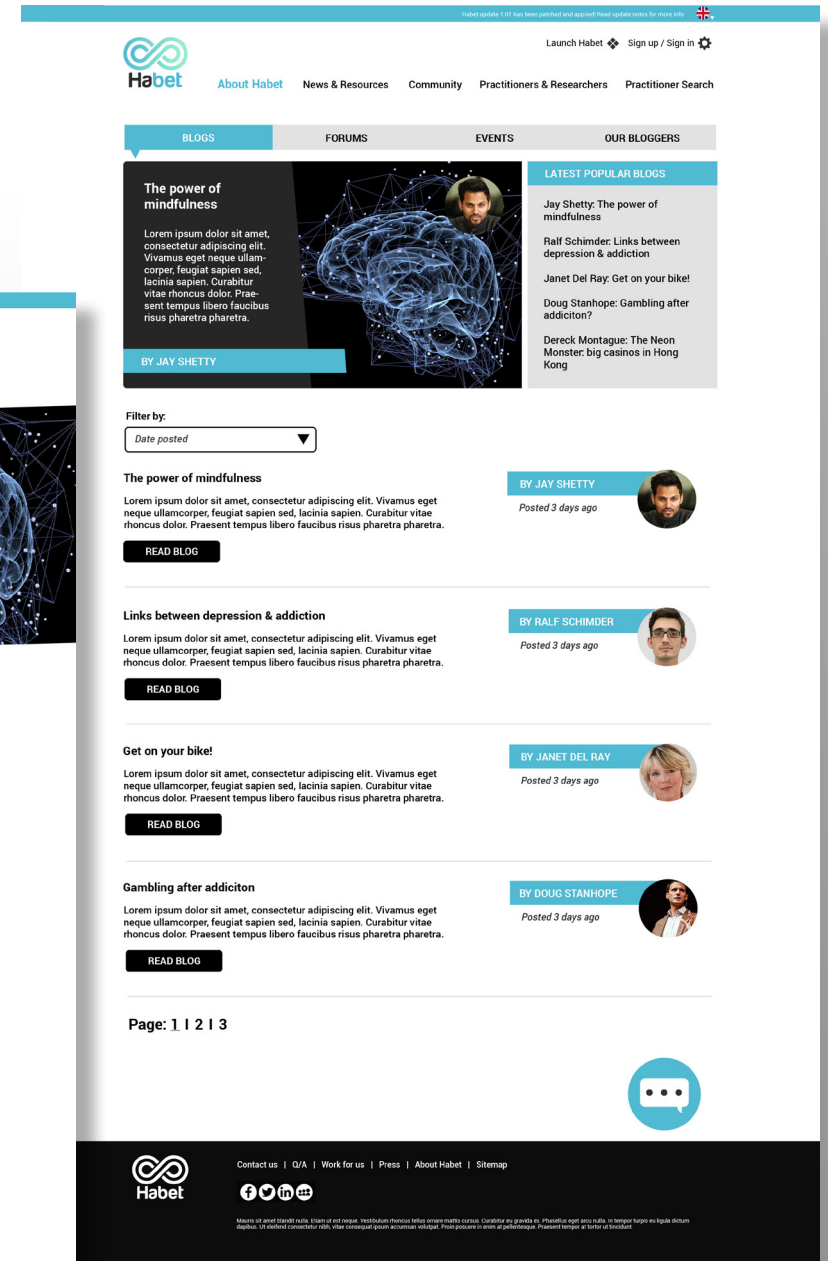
Habet update 1.01 has been patched and applied! Read update notes for more info

Launch Habet  Sign up / Sign in

Habet

About Habet  News & Resources  Community  Practitioners & Researchers  Practitioner Search

BLOGS  FORUMS  EVENTS  OUR BLOGGERS

The power of mindfulness

Lorem ipsum dolor sit amet, consectetur adipiscing elit. Vivamus eget neque ullamcorper, feugiat sapien sed, lacinia sapien. Curabitur vitae rhoncus dolor. Praesent tempus libero faucibus risus pharetra pharetra.

BY JAY SHETTY

LATEST POPULAR BLOGS

Jay Shetty: The power of mindfulness

Ralf Schimder: Links between depression & addiction

Janet Del Ray: Get on your bike!

Doug Stanhope: Gambling after addiciton?

Dereck Montague: The Neon Monster: big casinos in Hong Kong

Filter by:

Date posted

The power of mindfulness

Lorem ipsum dolor sit amet, consectetur adipiscing elit. Vivamus eget neque ullamcorper, feugiat sapien sed, lacinia sapien. Curabitur vitae rhoncus dolor. Praesent tempus libero faucibus risus pharetra pharetra.

READ BLOG

BY JAY SHETTY
Posted 3 days ago

Links between depression & addiction

Lorem ipsum dolor sit amet, consectetur adipiscing elit. Vivamus eget neque ullamcorper, feugiat sapien sed, lacinia sapien. Curabitur vitae rhoncus dolor. Praesent tempus libero faucibus risus pharetra pharetra.

READ BLOG

BY RALF SCHIMDER
Posted 3 days ago

Get on your bike!

Lorem ipsum dolor sit amet, consectetur adipiscing elit. Vivamus eget neque ullamcorper, feugiat sapien sed, lacinia sapien. Curabitur vitae rhoncus dolor. Praesent tempus libero faucibus risus pharetra pharetra.

READ BLOG

BY JANET DEL RAY
Posted 3 days ago

Gambling after addiciton

Lorem ipsum dolor sit amet, consectetur adipiscing elit. Vivamus eget neque ullamcorper, feugiat sapien sed, lacinia sapien. Curabitur vitae rhoncus dolor. Praesent tempus libero faucibus risus pharetra pharetra.

READ BLOG

BY DOUG STANHOPE
Posted 3 days ago

Page: 1 I 2 I 3

Habet

Contact us | Q/A | Work for us | Press | About Habet | Sitemap

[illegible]